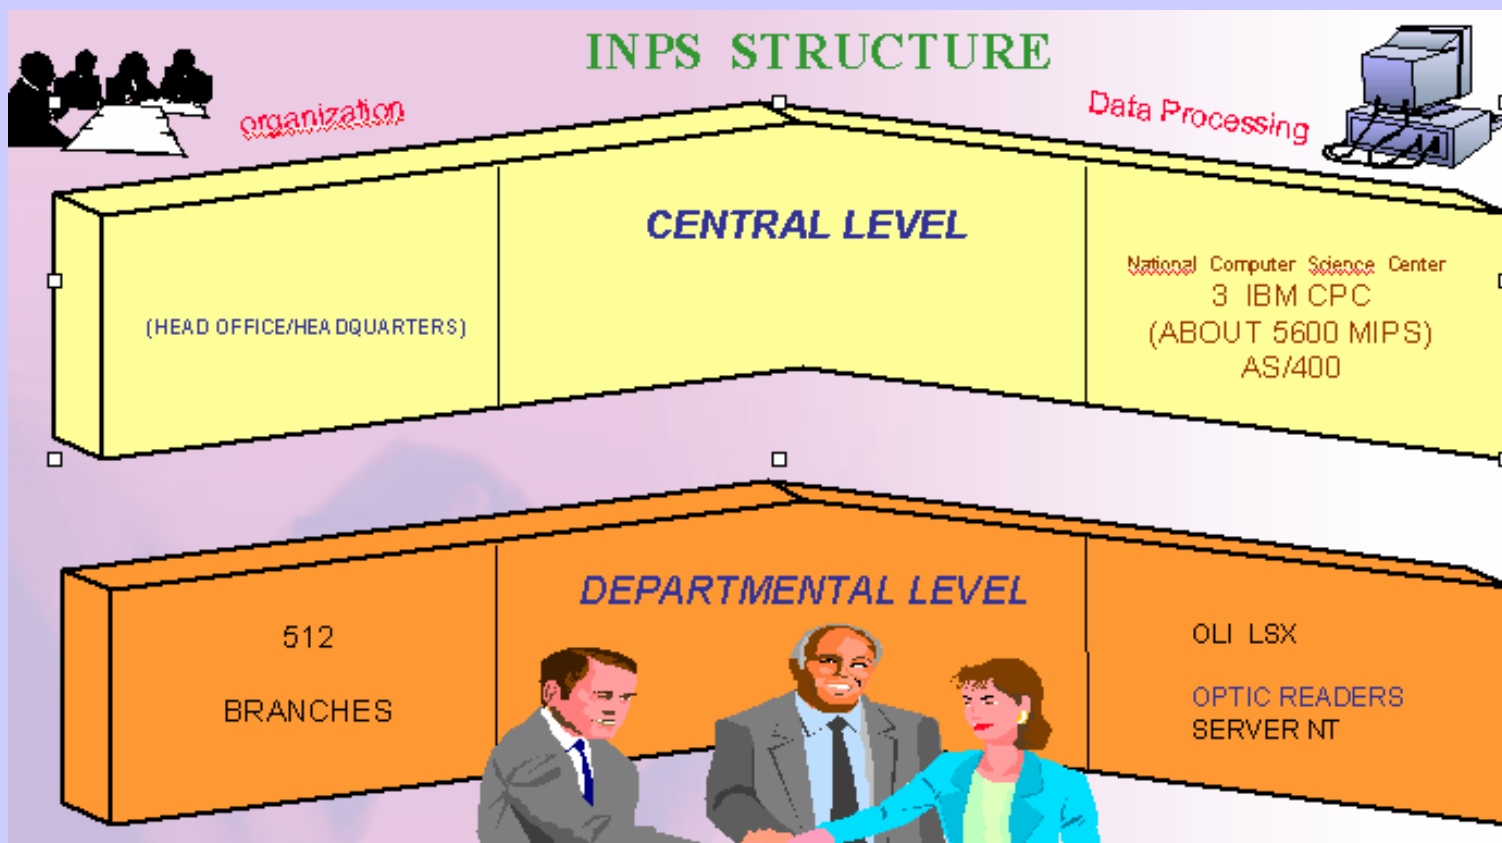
INPS STRUCTURE

organization

Data Processing

CENTRAL LEVEL

(HEAD OFFICE/HEADQUARTERS)

National Computer Science Center
3 IBM CPC
(ABOUT 5600 MIPS)
AS/400

DEPARTMENTAL LEVEL

512

BRANCHES

OLI LSX

OPTIC READERS
SERVER NT